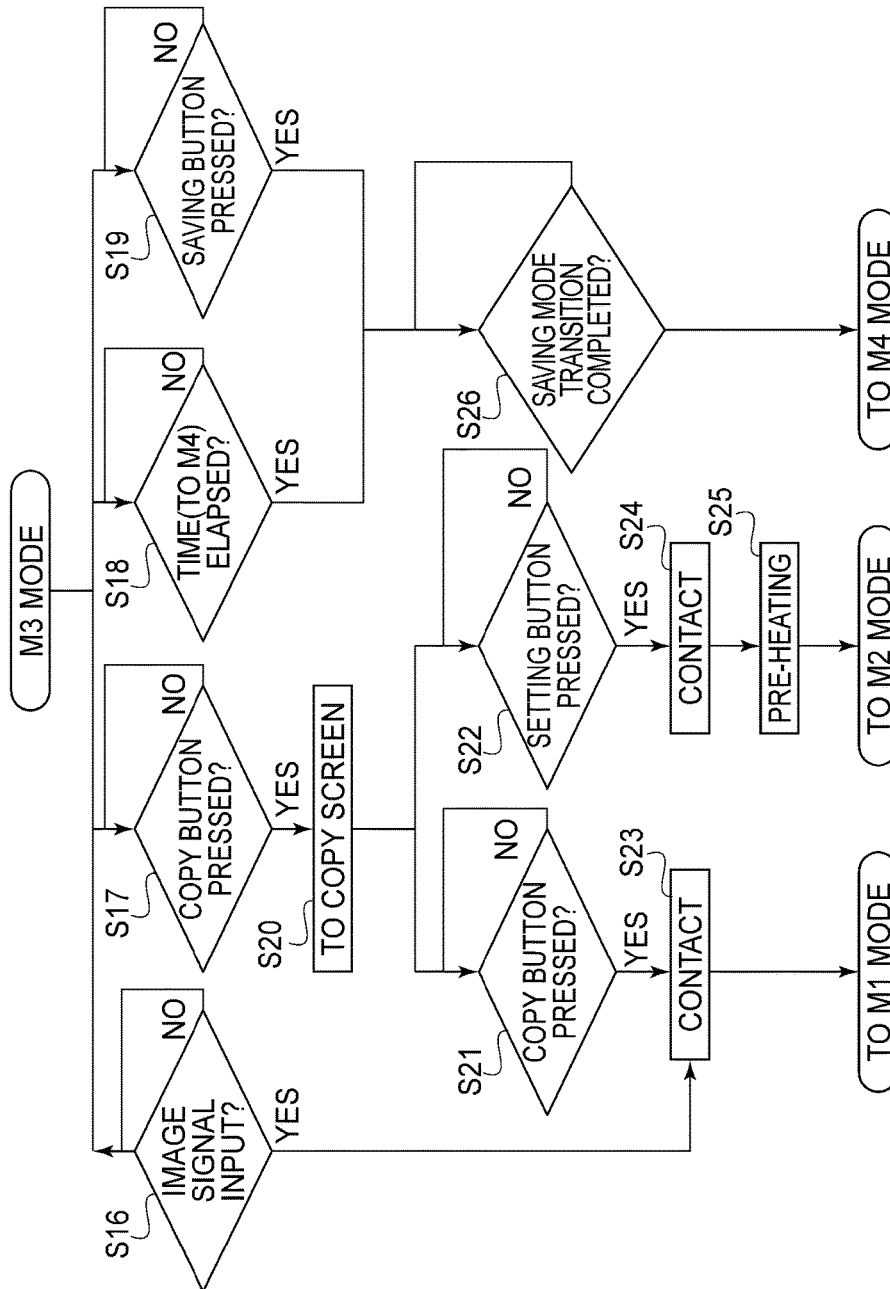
M3 MODE

S16
IMAGE SIGNAL INPUT?
NO
YES

S17
COPY BUTTON PRESSED?
NO
YES

S18
TIME(TO M4) ELAPSED?
NO
YES

S19
SAVING BUTTON PRESSED?
NO
YES

S20
TO COPY SCREEN

S21
COPY BUTTON PRESSED?
NO
YES

S22
SETTING BUTTON PRESSED?
NO
YES

S26
SAVING MODE TRANSITION COMPLETED?

S23
CONTACT

S24
CONTACT

S25
PRE-HEATING

TO M1 MODE

TO M2 MODE

TO M4 MODE